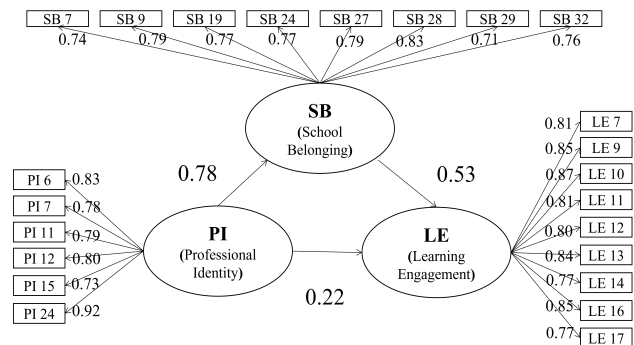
SB 7
SB 9
SB 19
SB 24
SB 27
SB 28
SB 29
SB 32
0.74
0.79
0.77
0.77
0.79
0.83
0.71
0.76

SB
(School Belonging)

0.78

0.53

PI 6
PI 7
PI 11
PI 12
PI 15
PI 24
0.83
0.78
0.79
0.80
0.73
0.92

PI
(Professional Identity)

LE
(Learning Engagement)

0.22

0.81
0.85
0.87
0.81
0.80
0.84
0.77
0.85
0.77
LE 7
LE 9
LE 10
LE 11
LE 12
LE 13
LE 14
LE 16
LE 17